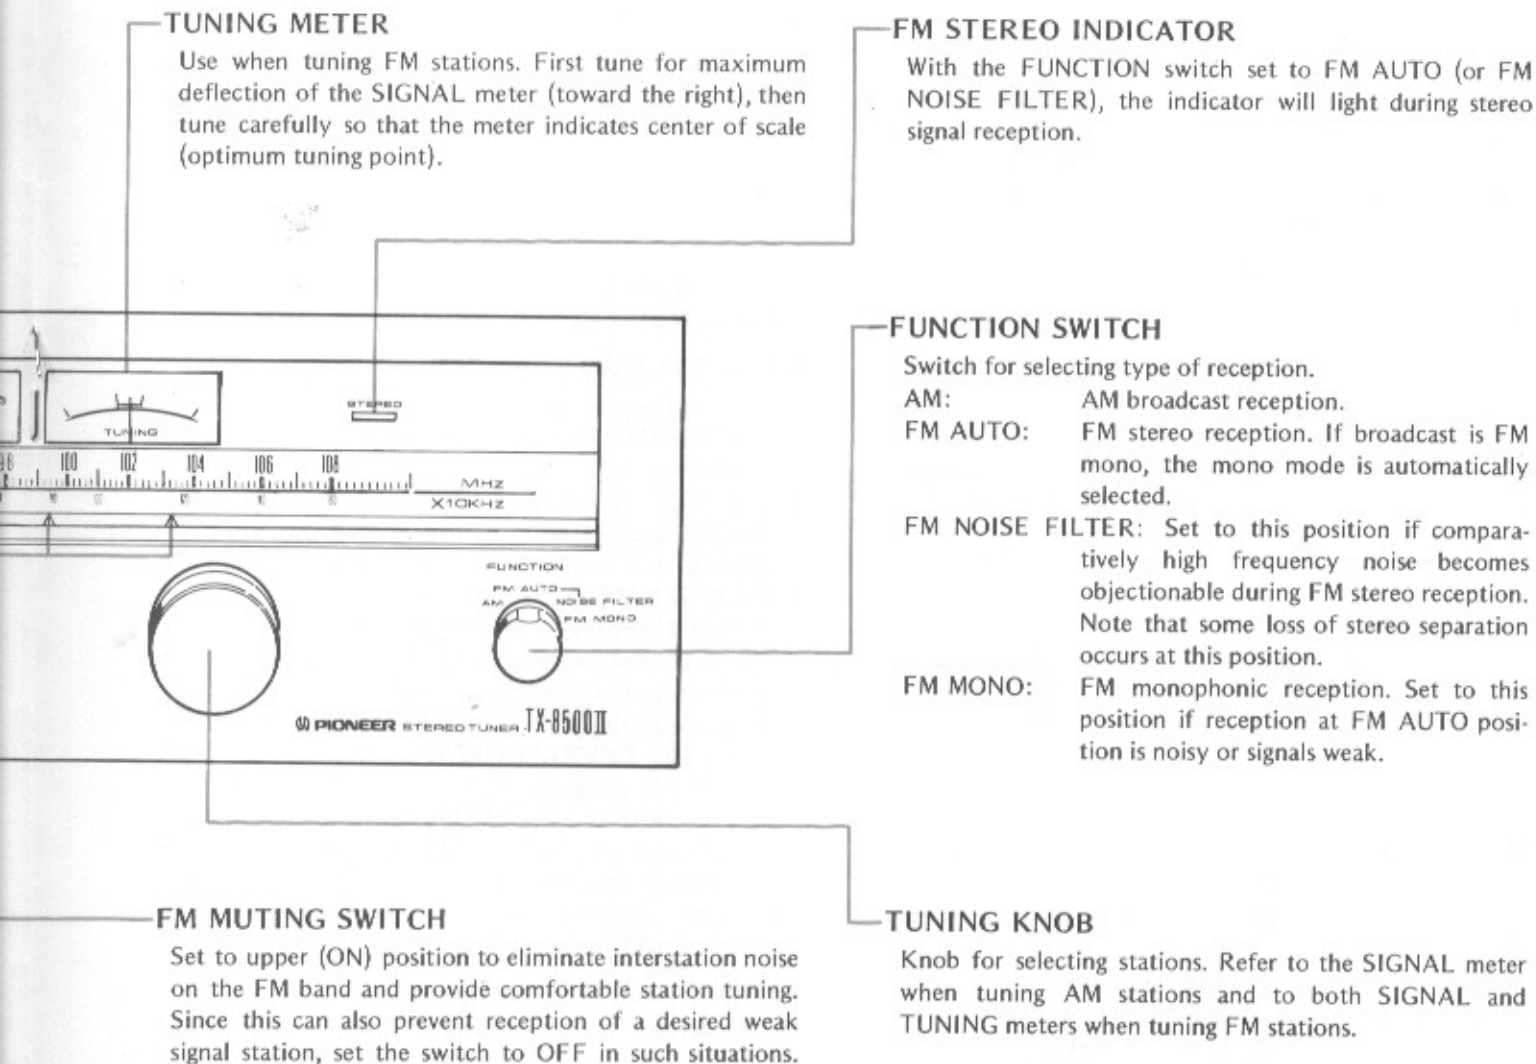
TUNING METER
Use when tuning FM stations. First tune for maximum deflection of the SIGNAL meter (toward the right), then tune carefully so that the meter indicates center of scale (optimum tuning point).

FM STEREO INDICATOR
With the FUNCTION switch set to FM AUTO (or FM NOISE FILTER), the indicator will light during stereo signal reception.

STEREO

TUNING

98 100 102 104 106 108 MHz
X10KHz

FUNCTION
FM AUTO
AM NOISE FILTER
FM MONO

PIONEER STEREO TUNER TX-8500II

FUNCTION SWITCH
Switch for selecting type of reception.
AM: AM broadcast reception.
FM AUTO: FM stereo reception. If broadcast is FM mono, the mono mode is automatically selected.
FM NOISE FILTER: Set to this position if comparatively high frequency noise becomes objectionable during FM stereo reception. Note that some loss of stereo separation occurs at this position.
FM MONO: FM monophonic reception. Set to this position if reception at FM AUTO position is noisy or signals weak.

FM MUTING SWITCH
Set to upper (ON) position to eliminate interstation noise on the FM band and provide comfortable station tuning. Since this can also prevent reception of a desired weak signal station, set the switch to OFF in such situations.

TUNING KNOB
Knob for selecting stations. Refer to the SIGNAL meter when tuning AM stations and to both SIGNAL and TUNING meters when tuning FM stations.